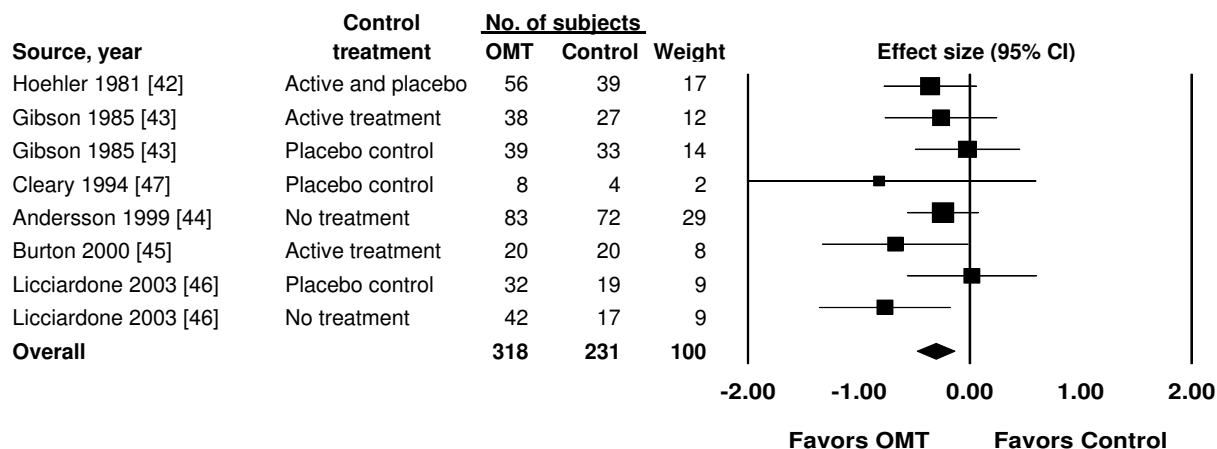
| Source, year | Control treatment | No. of subjects OMT | No. of subjects Control | Weight | Effect size (95% CI) |
|---|---|---|---|---|---|
| Hoehler 1981 [42] | Active and placebo | 56 | 39 | 17 | |
| Gibson 1985 [43] | Active treatment | 38 | 27 | 12 | |
| Gibson 1985 [43] | Placebo control | 39 | 33 | 14 | |
| Cleary 1994 [47] | Placebo control | 8 | 4 | 2 | |
| Andersson 1999 [44] | No treatment | 83 | 72 | 29 | |
| Burton 2000 [45] | Active treatment | 20 | 20 | 8 | |
| Licciardone 2003 [46] | Placebo control | 32 | 19 | 9 | |
| Licciardone 2003 [46] | No treatment | 42 | 17 | 9 | |
| **Overall** | | **318** | **231** | **100** | |

-2.00 -1.00 0.00 1.00 2.00

Favors OMT Favors Control